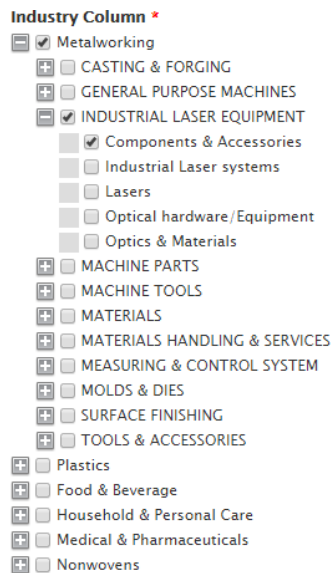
Industry Column *

Metalworking

CASTING & FORGING

GENERAL PURPOSE MACHINES

INDUSTRIAL LASER EQUIPMENT

Components & Accessories

Industrial Laser systems

Lasers

Optical hardware/Equipment

Optics & Materials

MACHINE PARTS

MACHINE TOOLS

MATERIALS

MATERIALS HANDLING & SERVICES

MEASURING & CONTROL SYSTEM

MOLDS & DIES

SURFACE FINISHING

TOOLS & ACCESSORIES

Plastics

Food & Beverage

Household & Personal Care

Medical & Pharmaceuticals

Nonwovens